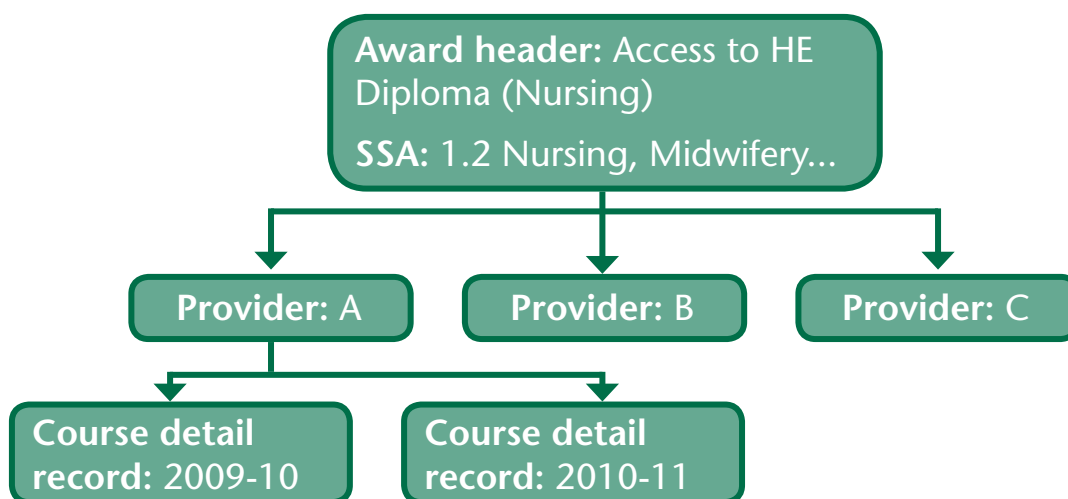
**Award header:** Access to HE Diploma (Nursing)

**SSA:** 1.2 Nursing, Midwifery...

**Provider:** A

**Provider:** B

**Provider:** C

**Course detail record:** 2009-10

**Course detail record:** 2010-11